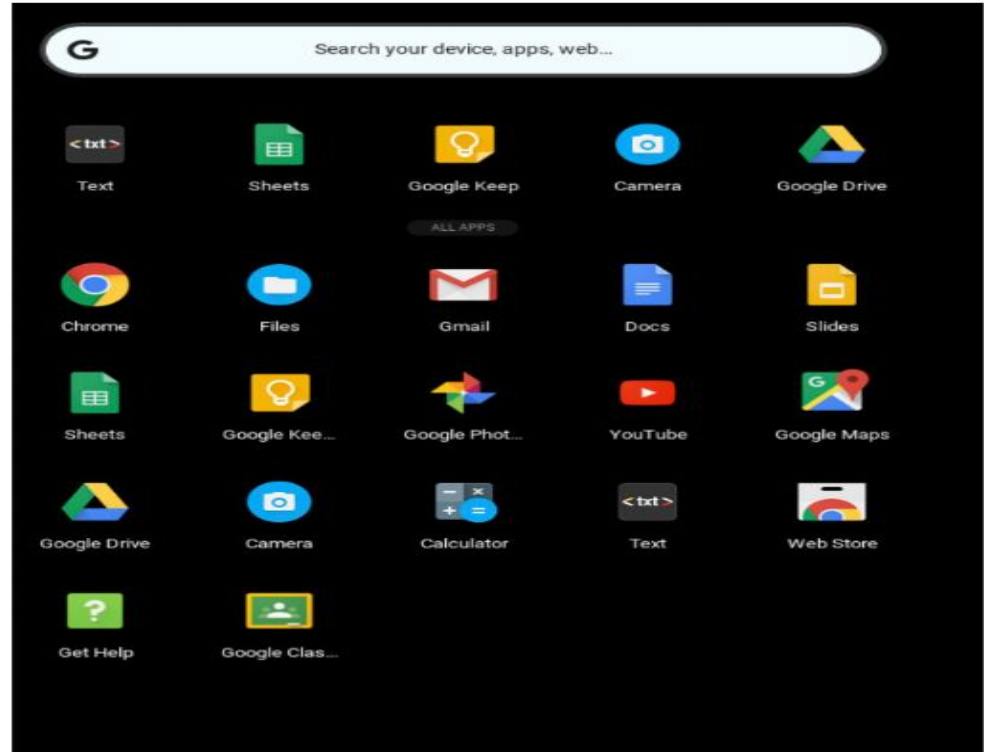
G

Search your device, apps, web...

<txt> Text

Sheets

Google Keep

Camera

Google Drive

ALL APPS

Chrome

Files

Gmail

Docs

Slides

Sheets

Google Kee...

Google Phot...

YouTube

Google Maps

Google Drive

Camera

Calculator

<txt> Text

Web Store

Get Help

Google Clas...